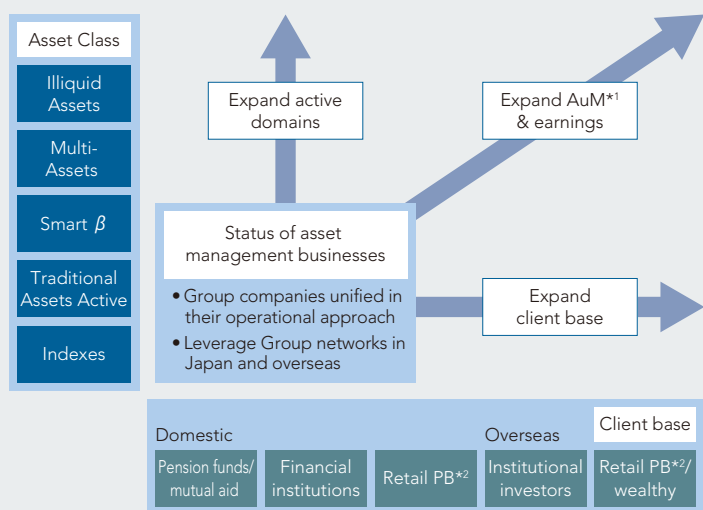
Asset Class

Illiquid Assets

Multi-Assets

Smart $\beta$

Traditional Assets Active

Indexes

Expand active domains

Expand AuM*$^1$ & earnings

Status of asset management businesses

• Group companies unified in their operational approach
• Leverage Group networks in Japan and overseas

Expand client base

Domestic

Overseas

Client base

Pension funds/ mutual aid

Financial institutions

Retail PB*$^2$

Institutional investors

Retail PB*$^2$/ wealthy